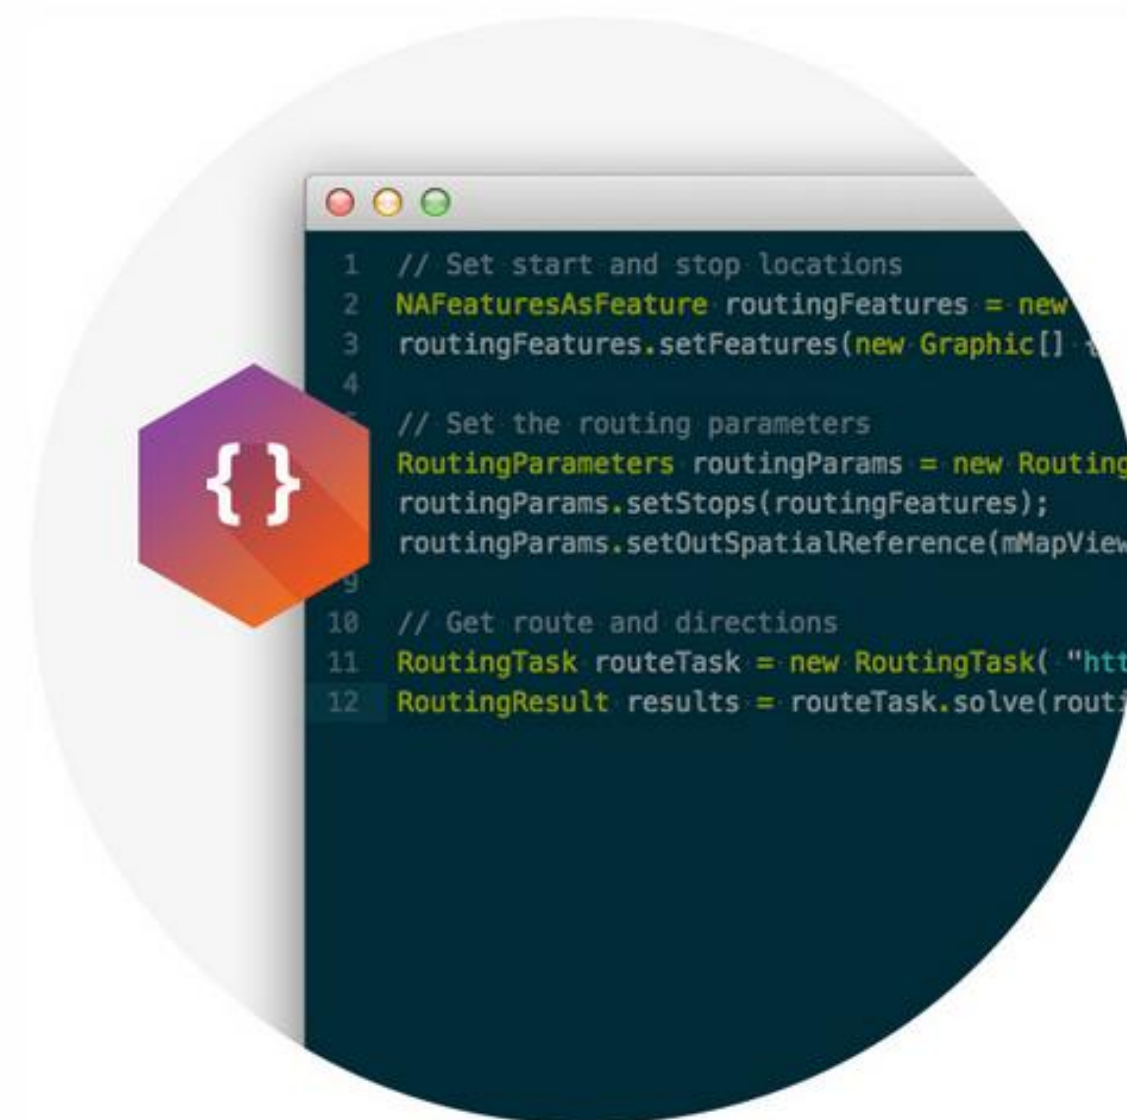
{ }

1 // Set start and stop locations
2 NAFeaturesAsFeature routingFeatures = new
3 routingFeatures.setFeatures(new Graphic[] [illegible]
4
5 // Set the routing parameters
6 RoutingParameters routingParams = new Routing
7 routingParams.setStops(routingFeatures);
8 routingParams.setOutSpatialReference(mMapView
9
10 // Get route and directions
11 RoutingTask routeTask = new RoutingTask( "htt
12 RoutingResult results = routeTask.solve(routi